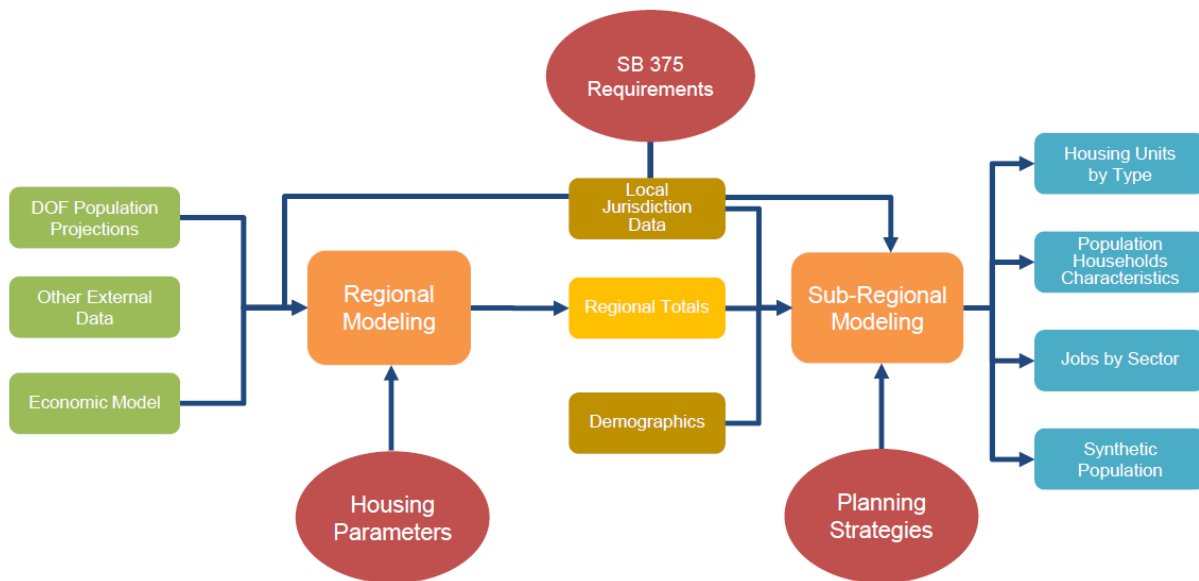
SB 375 Requirements

DOF Population Projections

Other External Data

Economic Model

Local Jurisdiction Data

Regional Modeling

Regional Totals

Demographics

Sub-Regional Modeling

Housing Units by Type

Population Households Characteristics

Jobs by Sector

Synthetic Population

Housing Parameters

Planning Strategies